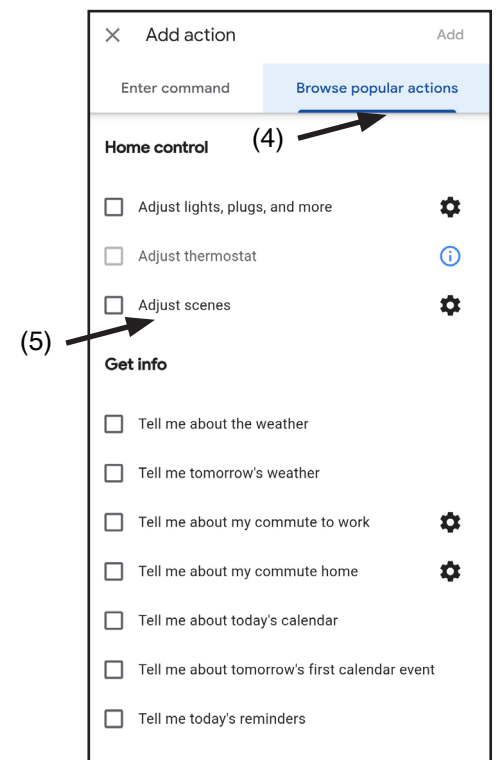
× Add action Add

Enter command

Browse popular actions

(4)

Home control

Adjust lights, plugs, and more

Adjust thermostat

Adjust scenes

(5)

Get info

Tell me about the weather

Tell me tomorrow's weather

Tell me about my commute to work

Tell me about my commute home

Tell me about today's calendar

Tell me about tomorrow's first calendar event

Tell me today's reminders